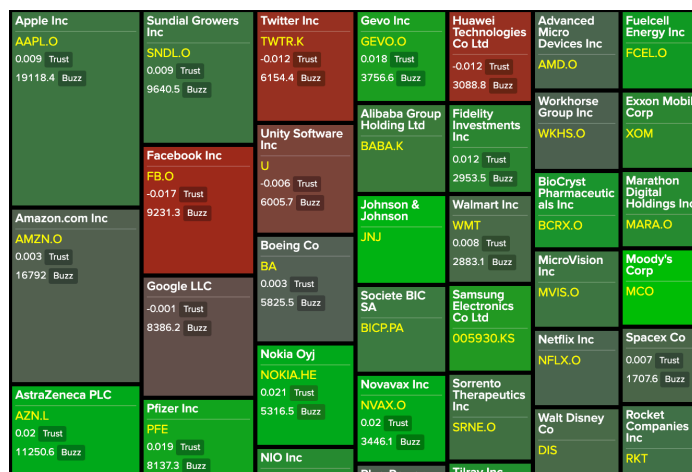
Apple Inc
AAPL.O
0.009 Trust
19118.4 Buzz

Amazon.com Inc
AMZN.O
0.003 Trust
16792 Buzz

AstraZeneca PLC
AZN.L
0.02 Trust
11250.6 Buzz

Sundial Growers Inc
SNDL.O
0.009 Trust
9640.5 Buzz

Facebook Inc
FB.O
-0.017 Trust
9231.3 Buzz

Google LLC
-0.001 Trust
8386.2 Buzz

Pfizer Inc
PFE
0.019 Trust
8137.3 Buzz

Twitter Inc
TWTR.K
-0.012 Trust
6154.4 Buzz

Unity Software Inc
U
-0.006 Trust
6005.7 Buzz

Boeing Co
BA
0.003 Trust
5825.5 Buzz

Nokia Oyj
NOKIA.HE
0.021 Trust
5316.5 Buzz

NIO Inc

Gevo Inc
GEVO.O
0.018 Trust
3756.6 Buzz

Alibaba Group Holding Ltd
BABA.K

Johnson & Johnson
JNJ

Societe BIC SA
BICP.PA

Novavax Inc
NVAX.O
0.02 Trust
3446.1 Buzz

Huawei Technologies Co Ltd
-0.012 Trust
3088.8 Buzz

Fidelity Investments Inc
0.012 Trust
2953.5 Buzz

Walmart Inc
WMT
0.008 Trust
2883.1 Buzz

Samsung Electronics Co Ltd
005930.KS

Sorrento Therapeutics Inc
SRNE.O

Advanced Micro Devices Inc
AMD.O

Workhorse Group Inc
WKHS.O

BioCryst Pharmaceuticals Inc
BCRX.O

MicroVision Inc
MVIS.O

Netflix Inc
NFLX.O

Walt Disney Co
DIS

Fuelcell Energy Inc
FCEL.O

Exxon Mobil Corp
XOM

Marathon Digital Holdings Inc
MARA.O

Moody's Corp
MCO

Spacex Co
0.007 Trust
1707.6 Buzz

Rocket Companies Inc
RKT